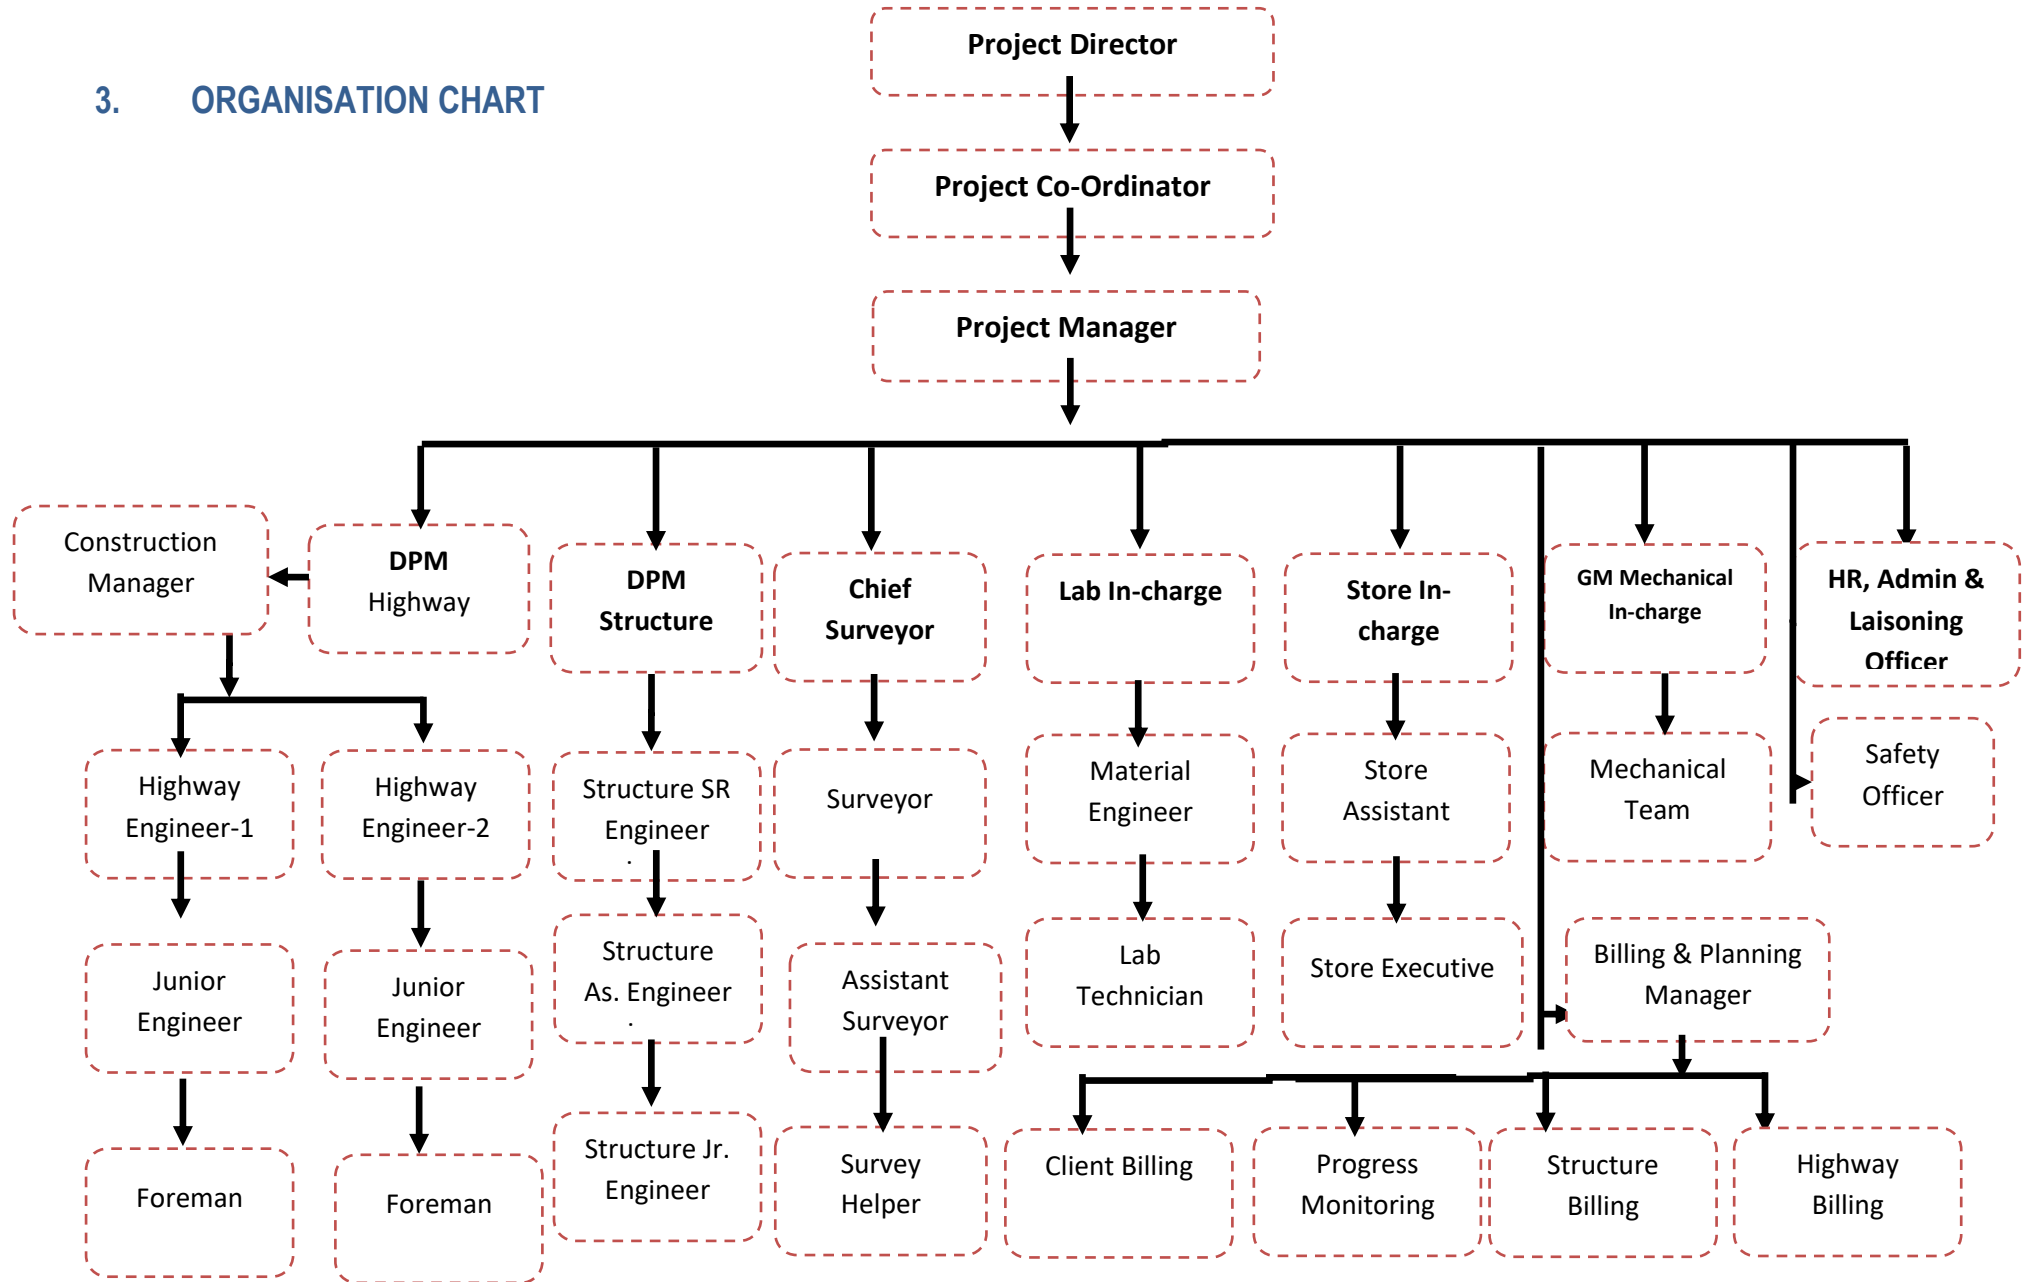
3. ORGANISATION CHART

Project Director

Project Co-Ordinator

Project Manager

Construction Manager

DPM Highway

DPM Structure

Chief Surveyor

Lab In-charge

Store In-charge

GM Mechanical In-charge

HR, Admin & Laisoning Officer

Highway Engineer-1

Highway Engineer-2

Structure SR Engineer

Surveyor

Material Engineer

Store Assistant

Mechanical Team

Safety Officer

Junior Engineer

Junior Engineer

Structure As. Engineer

Assistant Surveyor

Lab Technician

Store Executive

Billing & Planning Manager

Foreman

Foreman

Structure Jr. Engineer

Survey Helper

Client Billing

Progress Monitoring

Structure Billing

Highway Billing